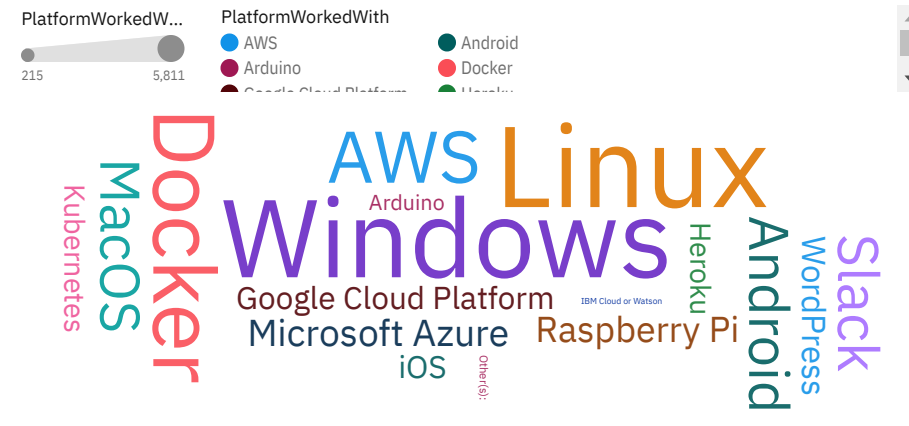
PlatformWorkedW...

215 5,811

PlatformWorkedWith

AWS
Android
Arduino
Docker
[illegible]
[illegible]

Kubernetes
MacOS
Docker
AWS
Arduino
Linux
Windows
Heroku
Android
WordPress
Slack
Google Cloud Platform
IBM Cloud or Watson
Microsoft Azure
Raspberry Pi
iOS
Other(s):